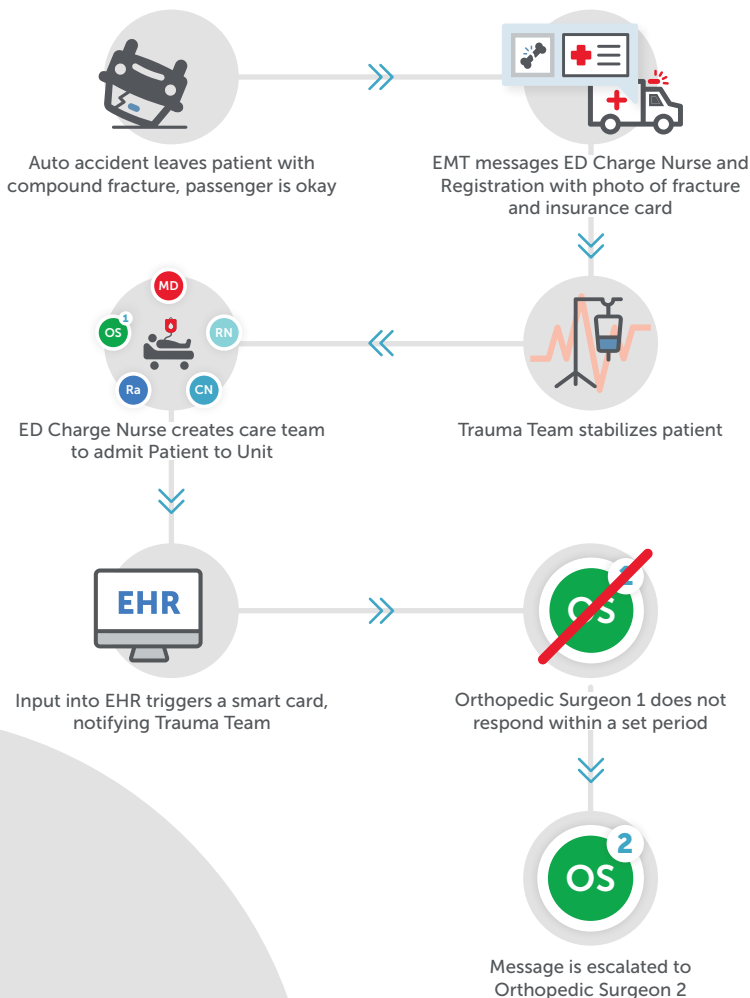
Auto accident leaves patient with compound fracture, passenger is okay

EMT messages ED Charge Nurse and Registration with photo of fracture and insurance card

MD
OS 1
RN
Ra
CN

ED Charge Nurse creates care team to admit Patient to Unit

Trauma Team stabilizes patient

EHR

Input into EHR triggers a smart card, notifying Trauma Team

OS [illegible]

Orthopedic Surgeon 1 does not respond within a set period

OS 2

Message is escalated to Orthopedic Surgeon 2